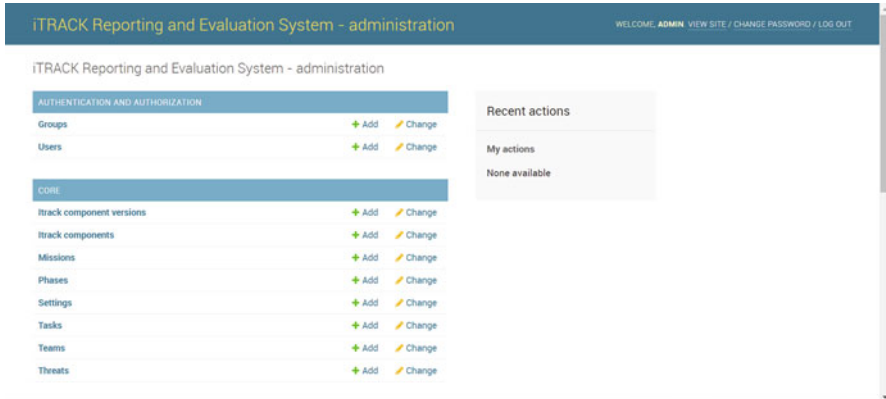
iTRACK Reporting and Evaluation System - administration

WELCOME, ADMIN. VIEW SITE / CHANGE PASSWORD / LOG OUT

iTRACK Reporting and Evaluation System - administration

| AUTHENTICATION AND AUTHORIZATION | | |
|---|---|---|
| Groups | + Add | Change |
| Users | + Add | Change |

| CORE | | |
|---|---|---|
| Itrack component versions | + Add | Change |
| Itrack components | + Add | Change |
| Missions | + Add | Change |
| Phases | + Add | Change |
| Settings | + Add | Change |
| Tasks | + Add | Change |
| Teams | + Add | Change |
| Threats | + Add | Change |

Recent actions

My actions

None available